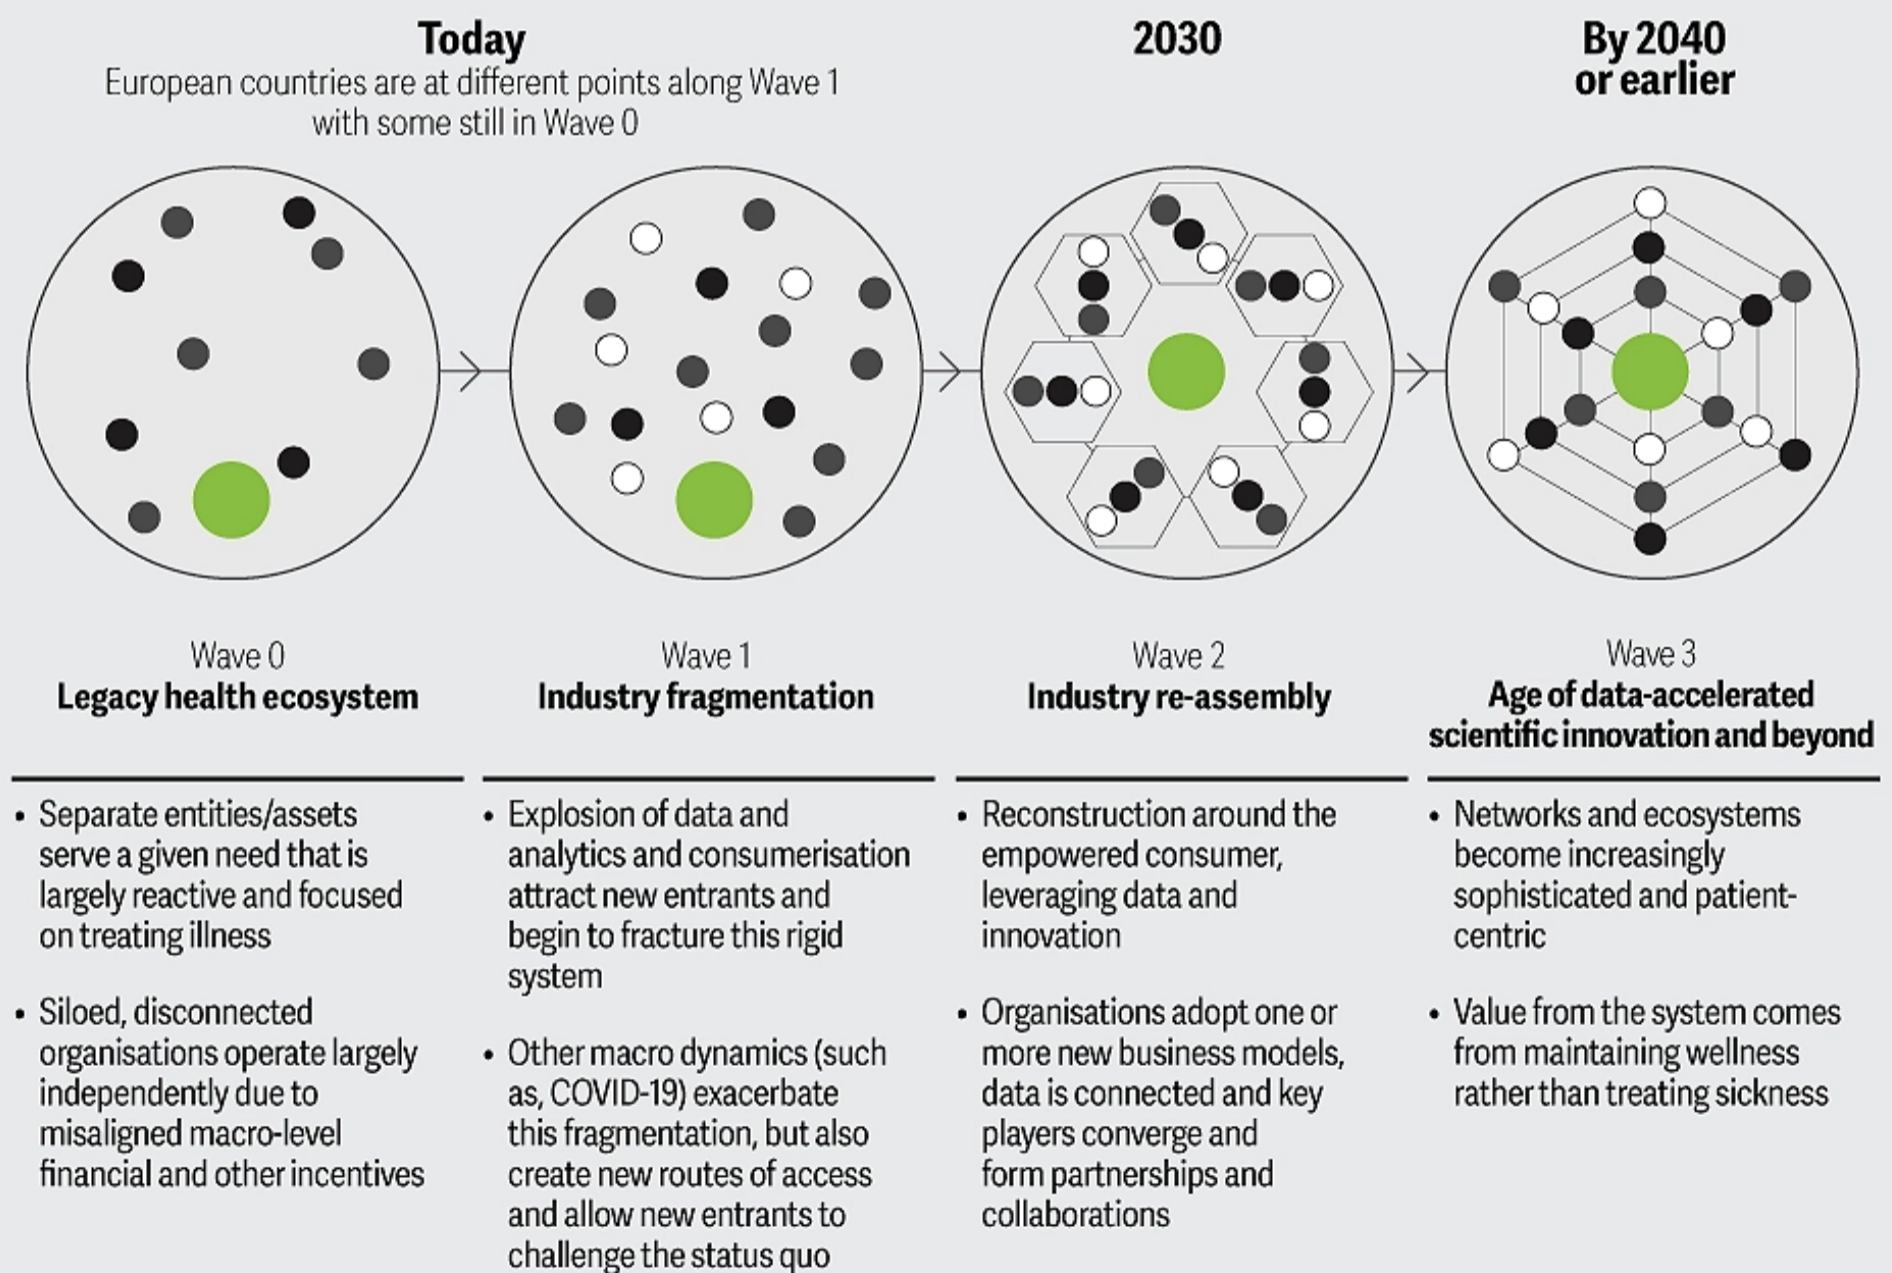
Today
European countries are at different points along Wave 1 with some still in Wave 0

2030

By 2040 or earlier

Wave 0
Legacy health ecosystem

- Separate entities/assets serve a given need that is largely reactive and focused on treating illness
- Siloed, disconnected organisations operate largely independently due to misaligned macro-level financial and other incentives

Wave 1
Industry fragmentation

- Explosion of data and analytics and consumerisation attract new entrants and begin to fracture this rigid system
- Other macro dynamics (such as, COVID-19) exacerbate this fragmentation, but also create new routes of access and allow new entrants to challenge the status quo

Wave 2
Industry re-assembly

- Reconstruction around the empowered consumer, leveraging data and innovation
- Organisations adopt one or more new business models, data is connected and key players converge and form partnerships and collaborations

Wave 3
Age of data-accelerated scientific innovation and beyond

- Networks and ecosystems become increasingly sophisticated and patient-centric
- Value from the system comes from maintaining wellness rather than treating sickness